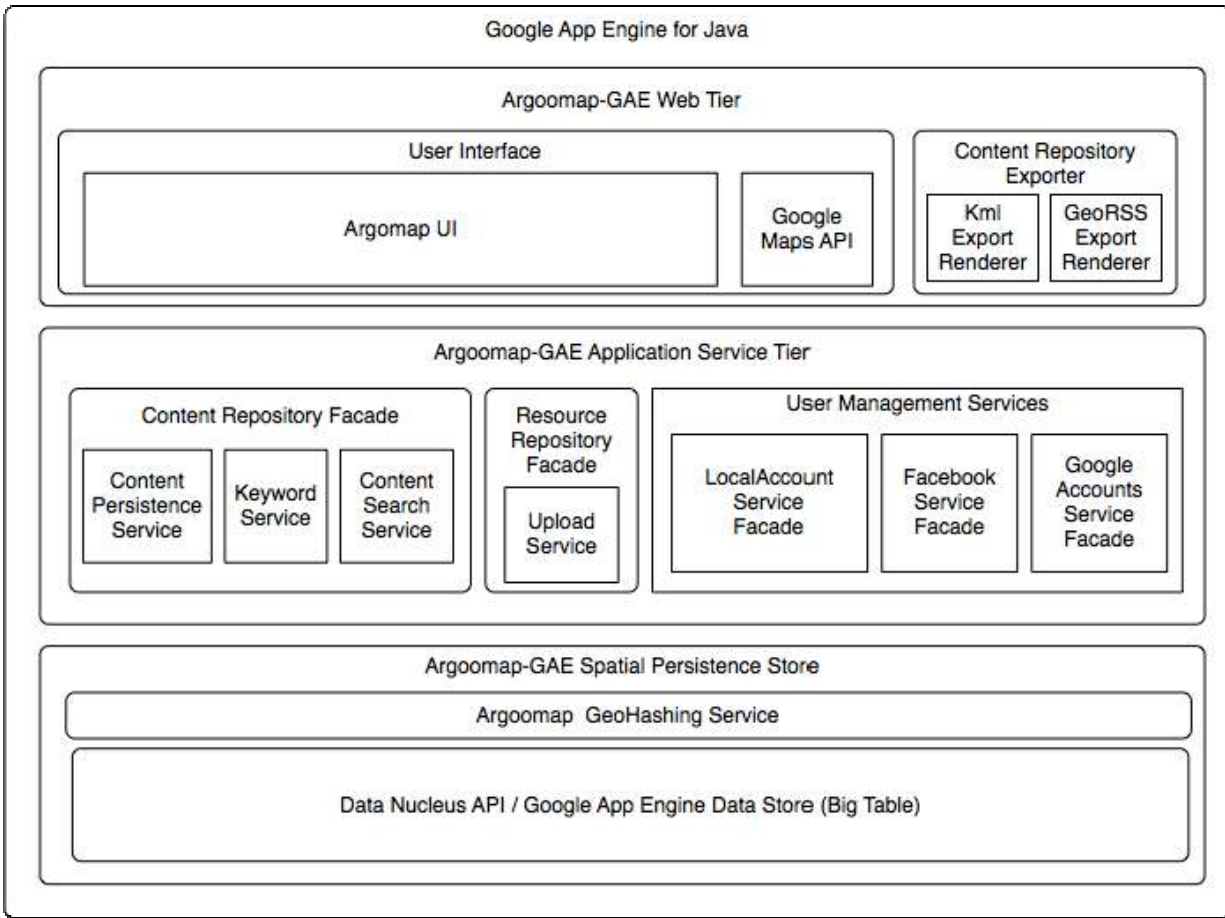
Google App Engine for Java

Argoomap-GAE Web Tier

User Interface

Argomap UI

Google Maps API

Content Repository Exporter

Kml Export Renderer

GeoRSS Export Renderer

Argoomap-GAE Application Service Tier

Content Repository Facade

Content Persistence Service

Keyword Service

Content Search Service

Resource Repository Facade

Upload Service

User Management Services

LocalAccount Service Facade

Facebook Service Facade

Google Accounts Service Facade

Argoomap-GAE Spatial Persistence Store

Argoomap GeoHashing Service

Data Nucleus API / Google App Engine Data Store (Big Table)